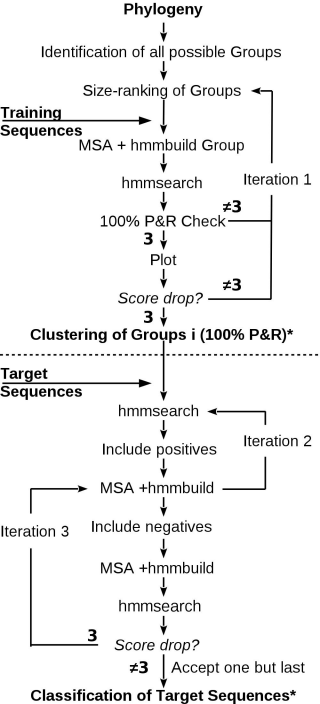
Phylogeny

Identification of all possible Groups

Size-ranking of Groups

Training Sequences

MSA + hmmbuild Group

hmmsearch

Iteration 1

100% P&R Check

≠3

3

Plot

≠3

Score drop?

3

Clustering of Groups i (100% P&R)*

Target Sequences

hmmsearch

Include positives

Iteration 2

MSA +hmmbuild

Iteration 3

Include negatives

MSA +hmmbuild

hmmsearch

3

Score drop?

≠3

Accept one but last

Classification of Target Sequences*